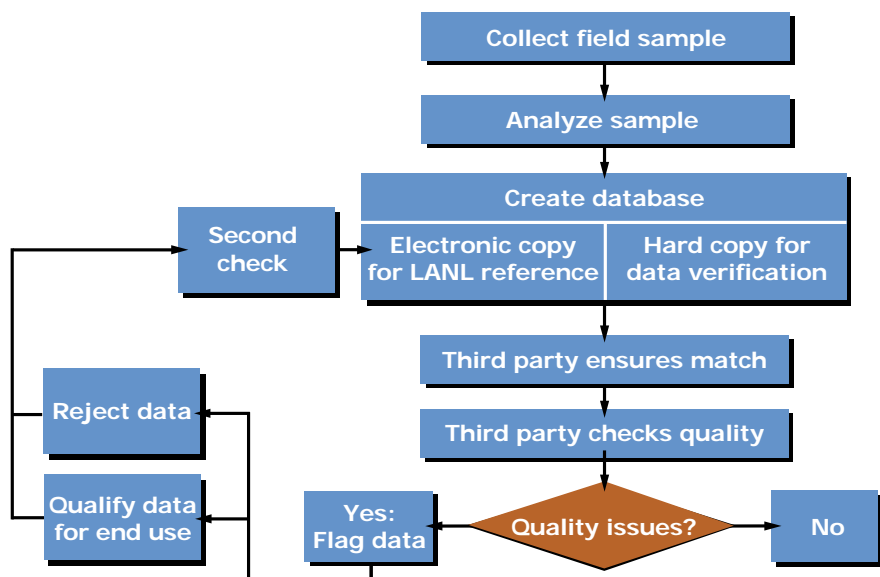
Collect field sample

Analyze sample

Create database

Second check

Electronic copy for LANL reference

Hard copy for data verification

Third party ensures match

Reject data

Third party checks quality

Qualify data for end use

Yes: Flag data

Quality issues?

No